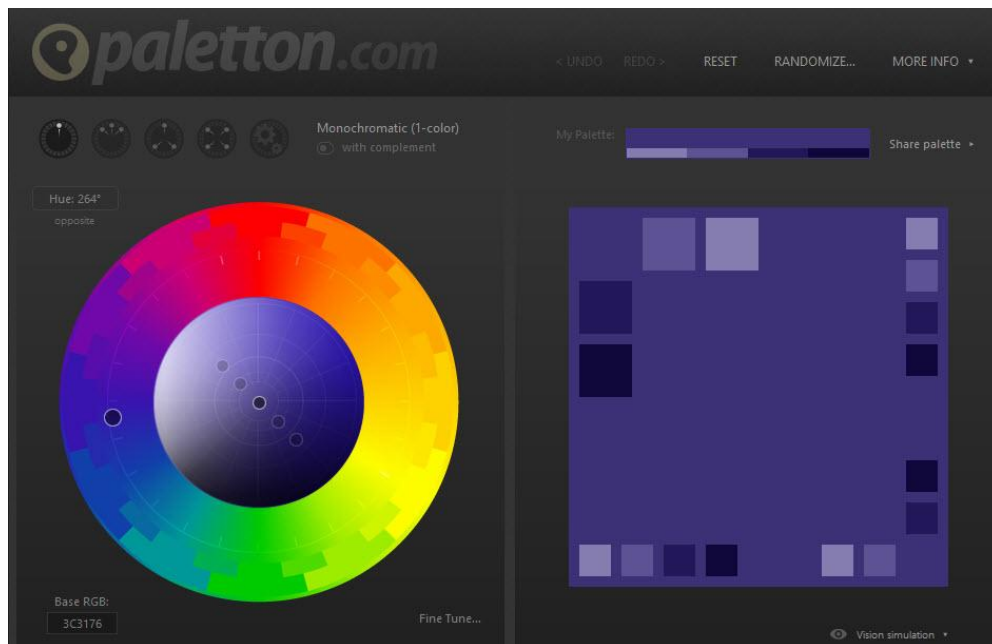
paletton.com

< UNDO REDO > RESET RANDOMIZE... MORE INFO ▾

Monochromatic (1-color)
with complement

My Palette:

Share palette ▸

Hue: 264°
opposite

Base RGB:
3C3176

Fine Tune...

Vision simulation ▾